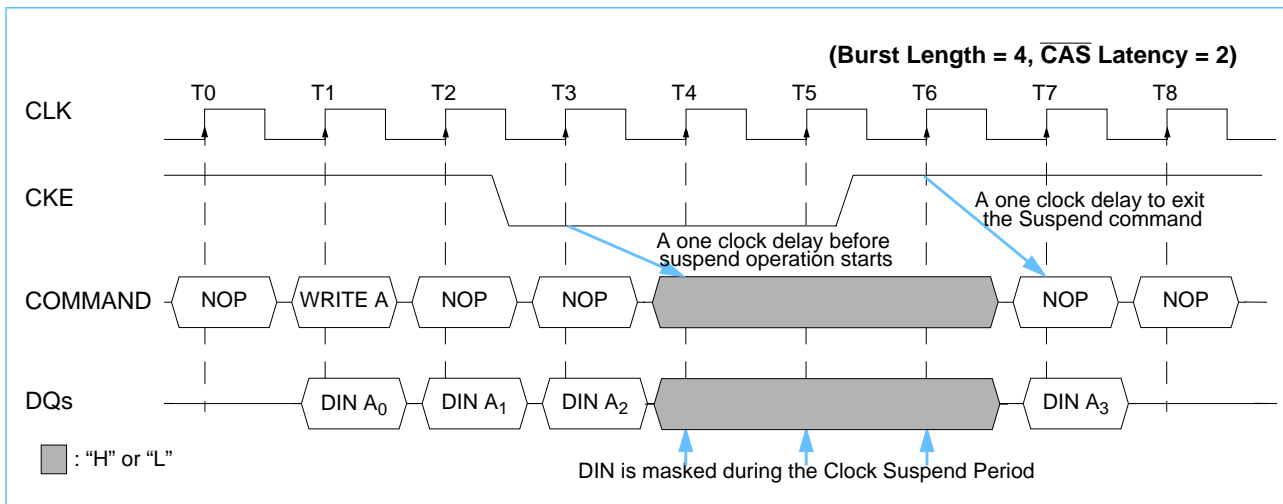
(Burst Length = 4, $\overline{\text{CAS}}$ Latency = 2)

T0 T1 T2 T3 T4 T5 T6 T7 T8

CLK

CKE

A one clock delay to exit the Suspend command

A one clock delay before suspend operation starts

COMMAND NOP WRITE A NOP NOP NOP NOP

DQs DIN $A_0$ DIN $A_1$ DIN $A_2$ DIN $A_3$

: "H" or "L"

DIN is masked during the Clock Suspend Period